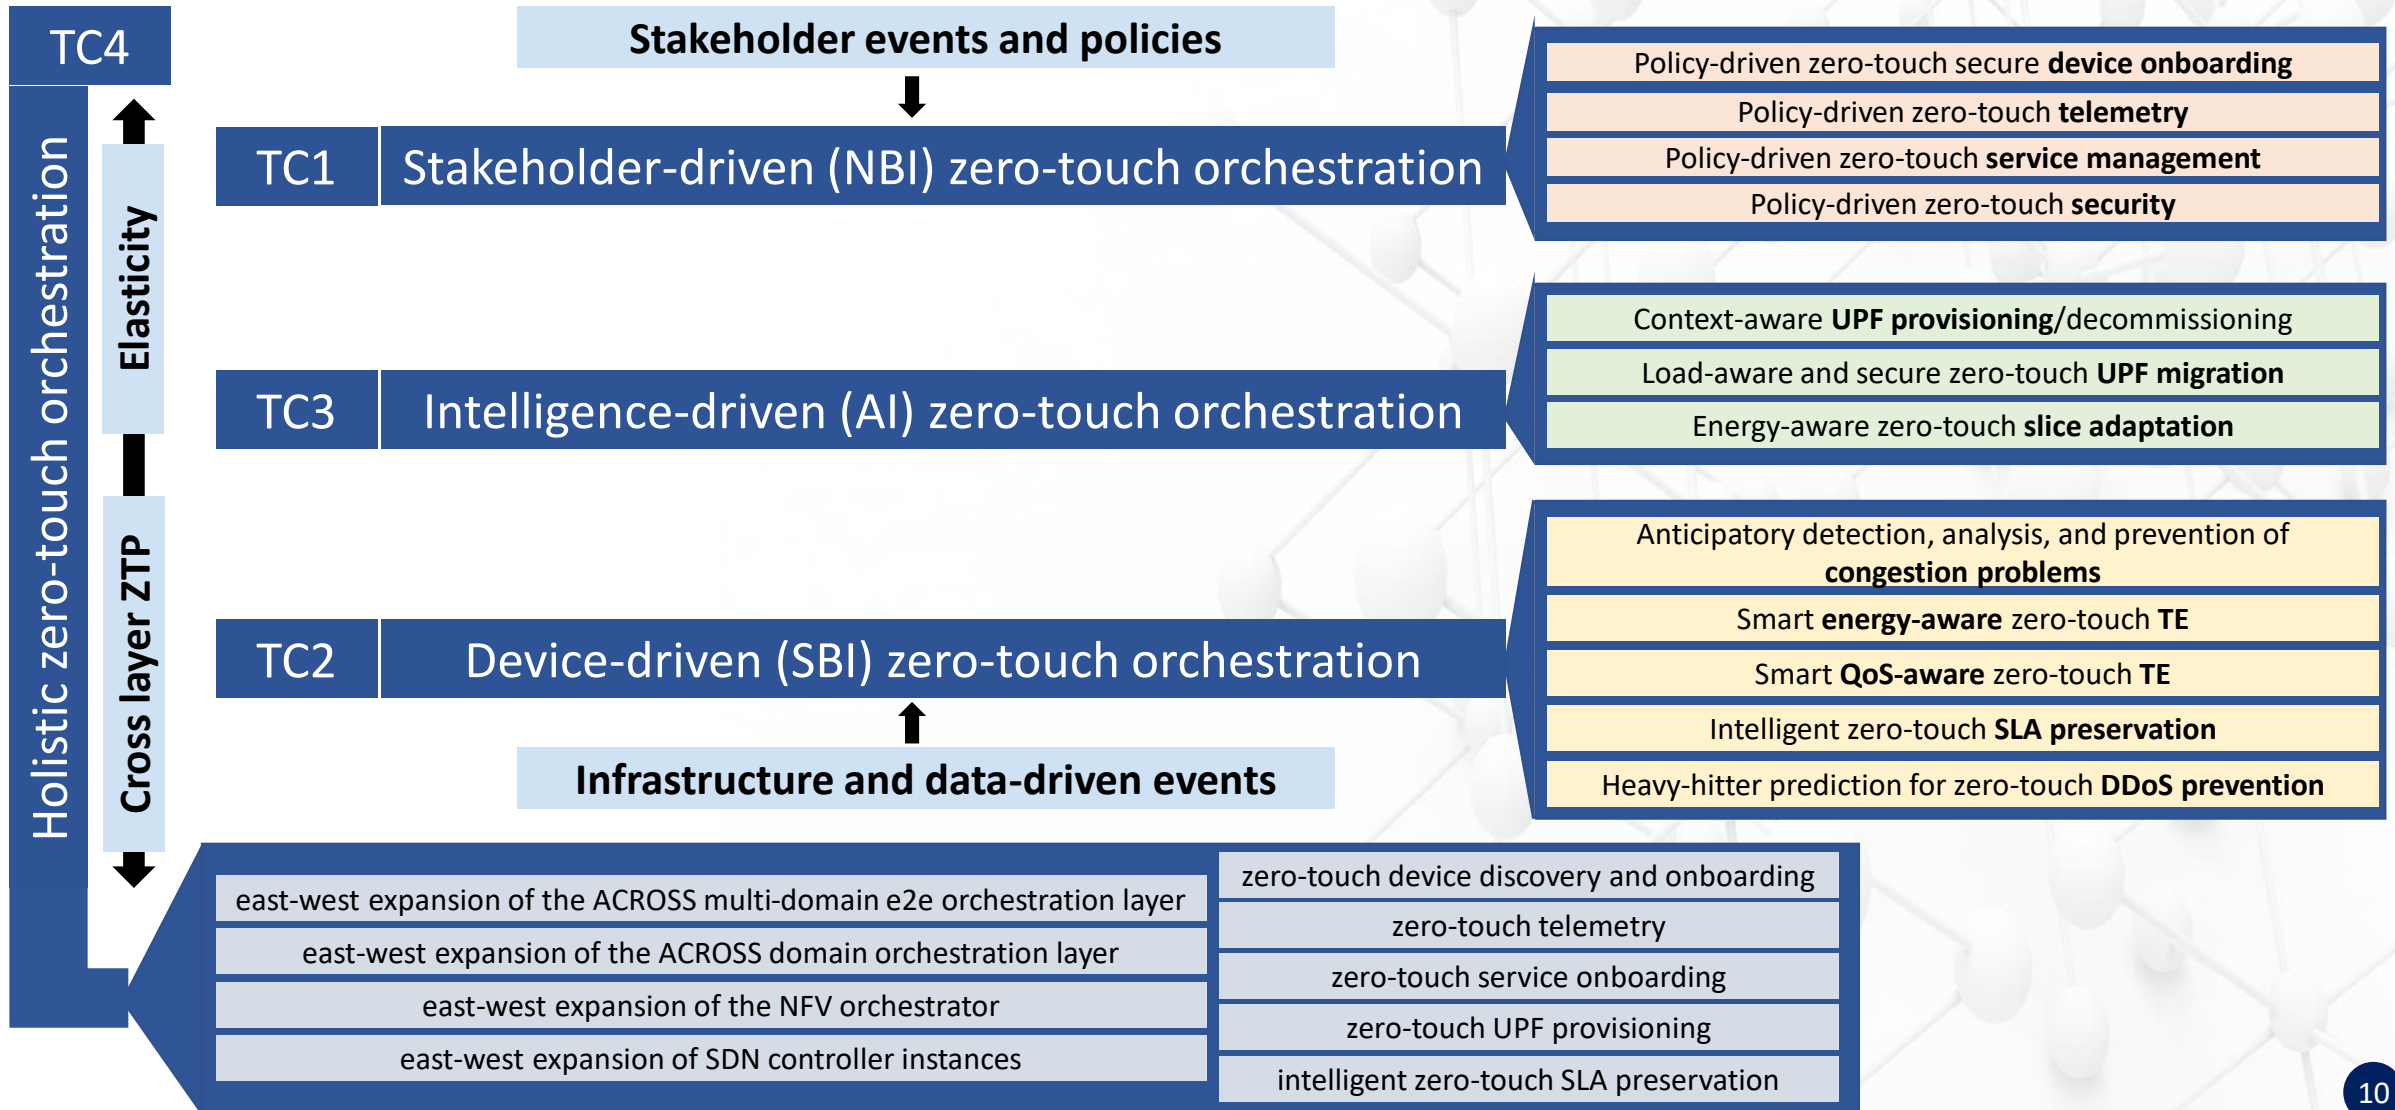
TC4

Holistic zero-touch orchestration

Elasticity

Cross layer ZTP

Stakeholder events and policies

TC1 Stakeholder-driven (NBI) zero-touch orchestration

Policy-driven zero-touch secure **device onboarding**
Policy-driven zero-touch **telemetry**
Policy-driven zero-touch **service management**
Policy-driven zero-touch **security**

TC3 Intelligence-driven (AI) zero-touch orchestration

Context-aware **UPF provisioning**/decommissioning
Load-aware and secure zero-touch **UPF migration**
Energy-aware zero-touch **slice adaptation**

TC2 Device-driven (SBI) zero-touch orchestration

Anticipatory detection, analysis, and prevention of **congestion problems**
Smart **energy-aware** zero-touch **TE**
Smart **QoS-aware** zero-touch **TE**
Intelligent zero-touch **SLA preservation**
Heavy-hitter prediction for zero-touch **DDoS prevention**

Infrastructure and data-driven events

east-west expansion of the ACROSS multi-domain e2e orchestration layer
east-west expansion of the ACROSS domain orchestration layer
east-west expansion of the NFV orchestrator
east-west expansion of SDN controller instances

zero-touch device discovery and onboarding
zero-touch telemetry
zero-touch service onboarding
zero-touch UPF provisioning
intelligent zero-touch SLA preservation

10